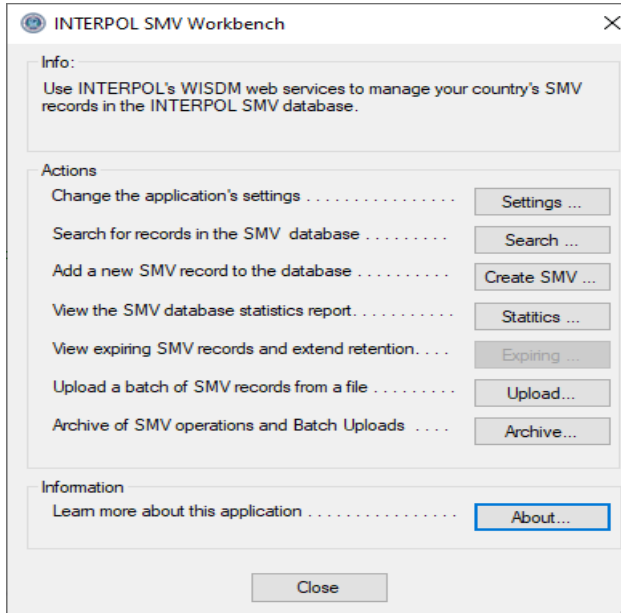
INTERPOL SMV Workbench

Info:

Use INTERPOL's WISDM web services to manage your country's SMV records in the INTERPOL SMV database.

Actions

Change the application's settings . . . . . . . . . . . . . . . . Settings ...

Search for records in the SMV database . . . . . . . . . Search ...

Add a new SMV record to the database . . . . . . . . . . Create SMV ...

View the SMV database statistics report. . . . . . . . . . . Statitics ...

View expiring SMV records and extend retention. . . . Expiring ...

Upload a batch of SMV records from a file . . . . . . . . . Upload...

Archive of SMV operations and Batch Uploads . . . . Archive...

Information

Learn more about this application . . . . . . . . . . . . . . . . About...

Close